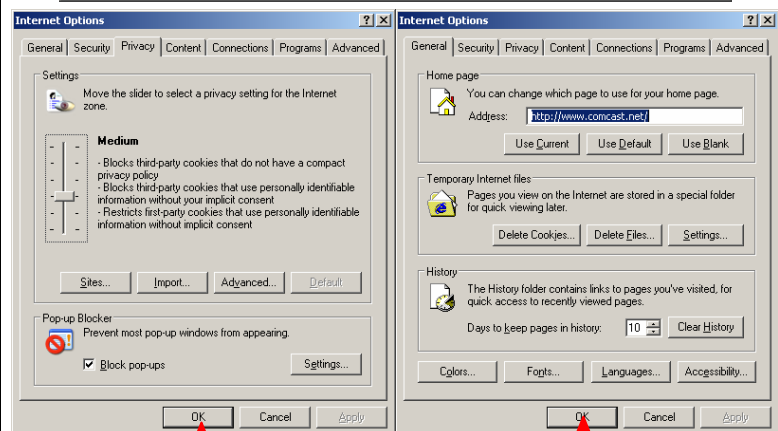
Internet Options

? X

General | Security | Privacy | Content | Connections | Programs | Advanced

Settings

Move the slider to select a privacy setting for the Internet zone.

Medium

- Blocks third-party cookies that do not have a compact privacy policy
- Blocks third-party cookies that use personally identifiable information without your implicit consent
- Restricts first-party cookies that use personally identifiable information without implicit consent

Sites... | Import... | Advanced... | Default

Pop-up Blocker

Prevent most pop-up windows from appearing.

Block pop-ups

Settings...

OK | Cancel | Apply

Internet Options

? X

General | Security | Privacy | Content | Connections | Programs | Advanced

Home page

You can change which page to use for your home page.

Address: http://www.comcast.net/

Use Current | Use Default | Use Blank

Temporary Internet files

Pages you view on the Internet are stored in a special folder for quick viewing later.

Delete Cookies... | Delete Files... | Settings...

History

The History folder contains links to pages you've visited, for quick access to recently viewed pages.

Days to keep pages in history: 10

Clear History

Colors... | Fonts... | Languages... | Accessibility...

OK | Cancel | Apply